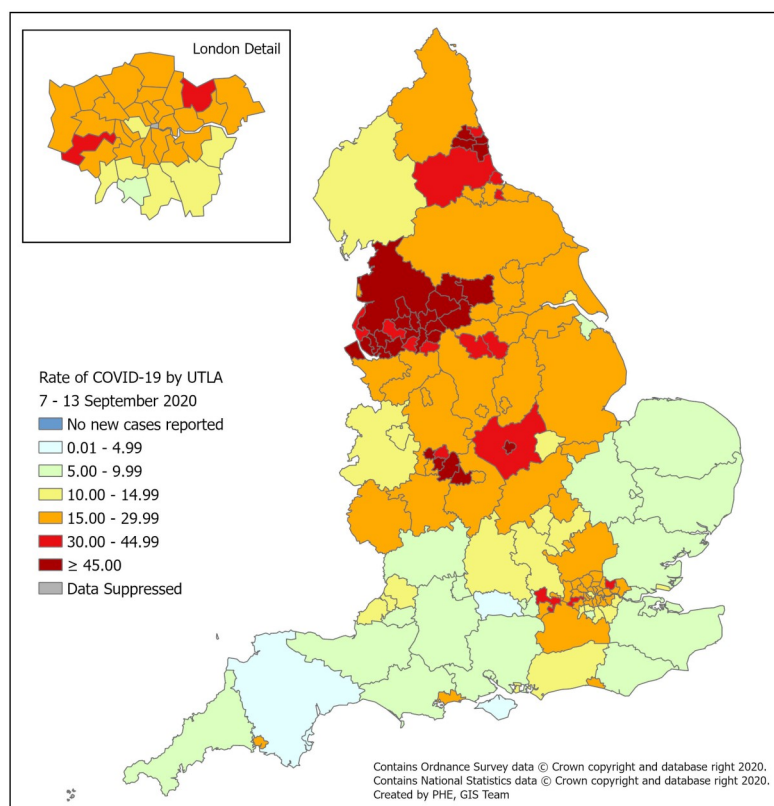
London Detail

Rate of COVID-19 by UTLA
7 - 13 September 2020
No new cases reported
0.01 - 4.99
5.00 - 9.99
10.00 - 14.99
15.00 - 29.99
30.00 - 44.99
≥ 45.00
Data Suppressed

Contains Ordnance Survey data © Crown copyright and database right 2020.
Contains National Statistics data © Crown copyright and database right 2020.
Created by PHE, GIS Team